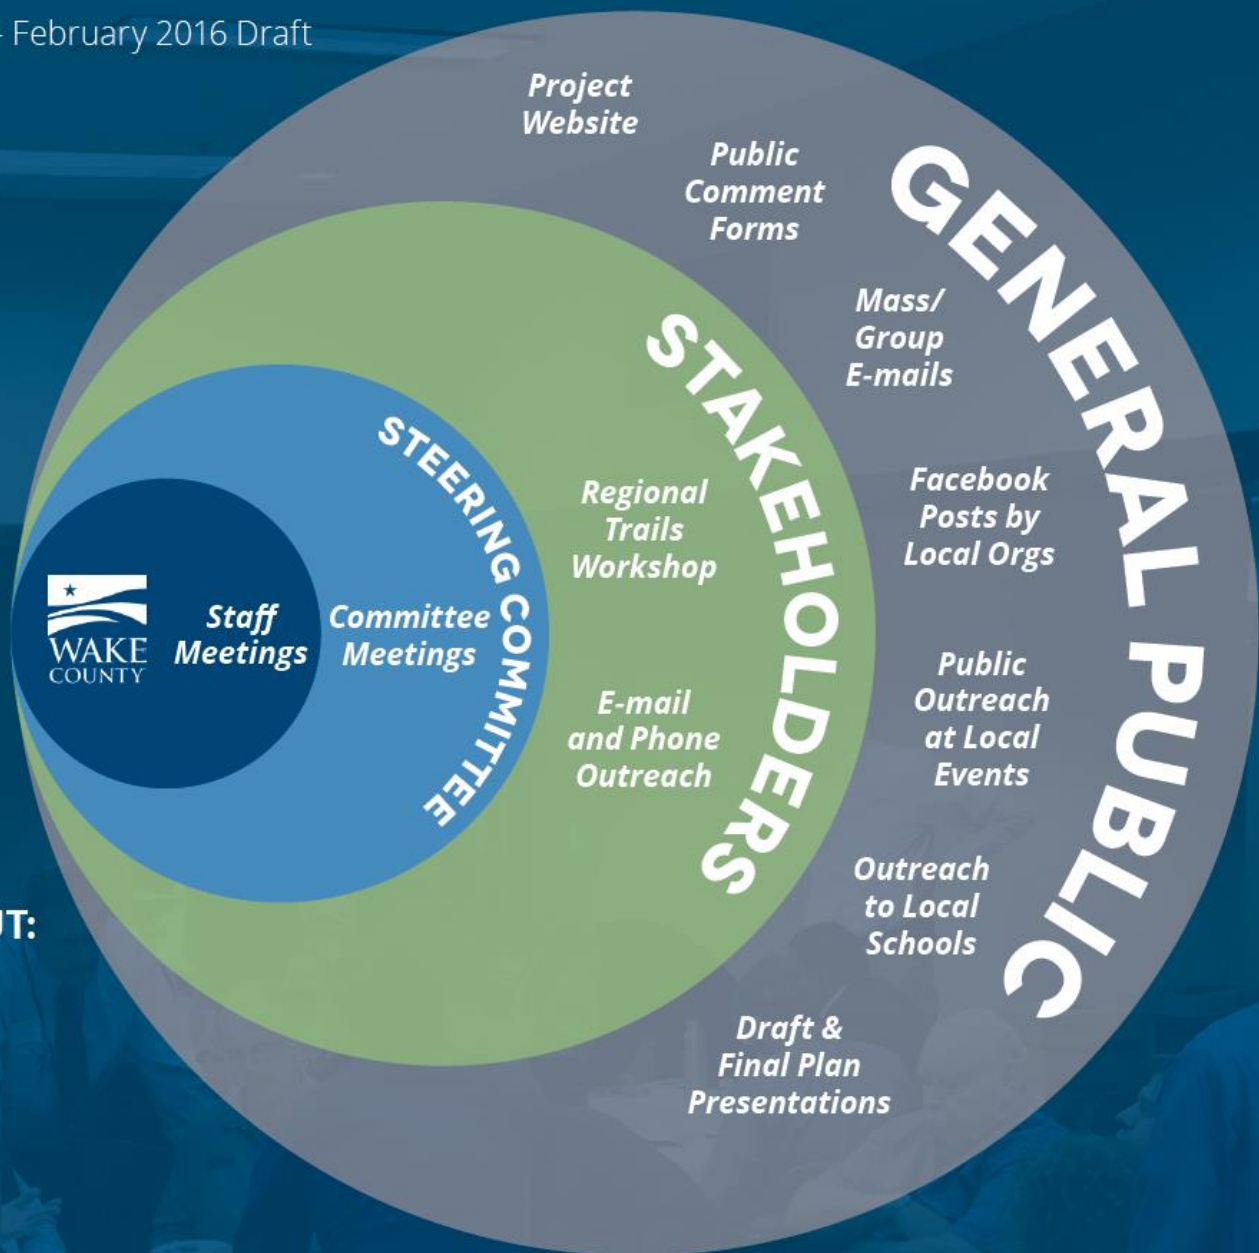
- February 2016 Draft

GENERAL PUBLIC

Project Website

Public Comment Forms

Mass/ Group E-mails

Facebook Posts by Local Orgs

Public Outreach at Local Events

Outreach to Local Schools

Draft & Final Plan Presentations

STAKEHOLDERS

Regional Trails Workshop

E-mail and Phone Outreach

STEERING COMMITTEE

Committee Meetings

WAKE COUNTY

Staff Meetings

T: